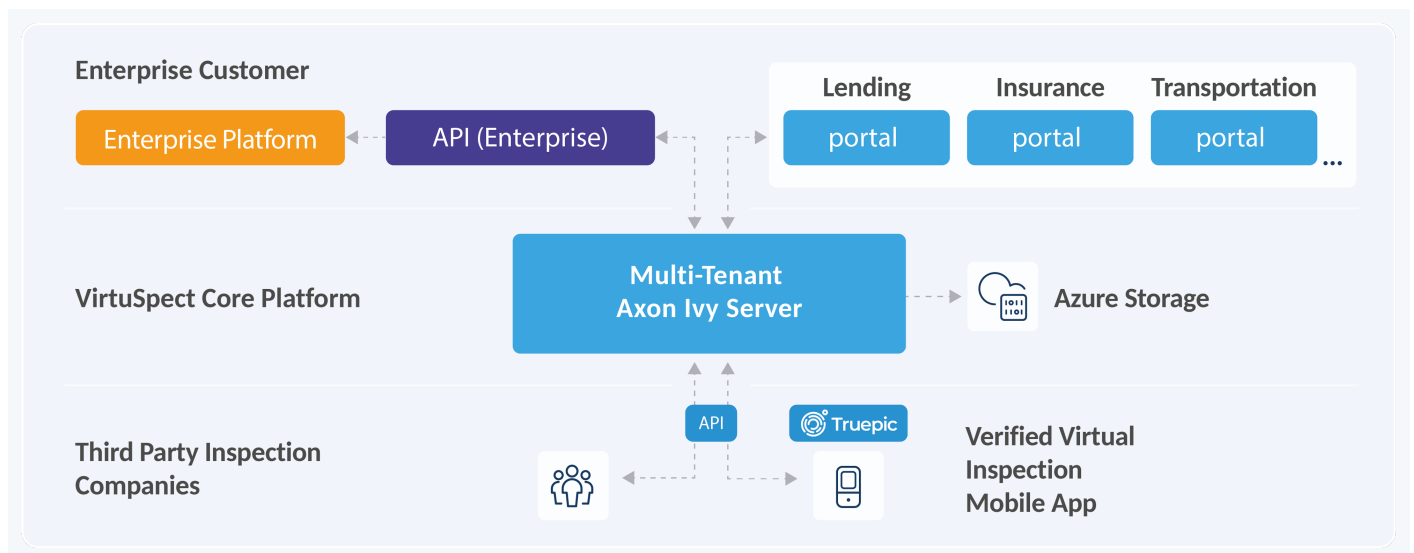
Enterprise Customer

Enterprise Platform

API (Enterprise)

Lending
portal

Insurance
portal

Transportation
portal

...

VirtuSpect Core Platform

Multi-Tenant
Axon Ivy Server

Azure Storage

API

Truepic

Third Party Inspection Companies

Verified Virtual Inspection Mobile App